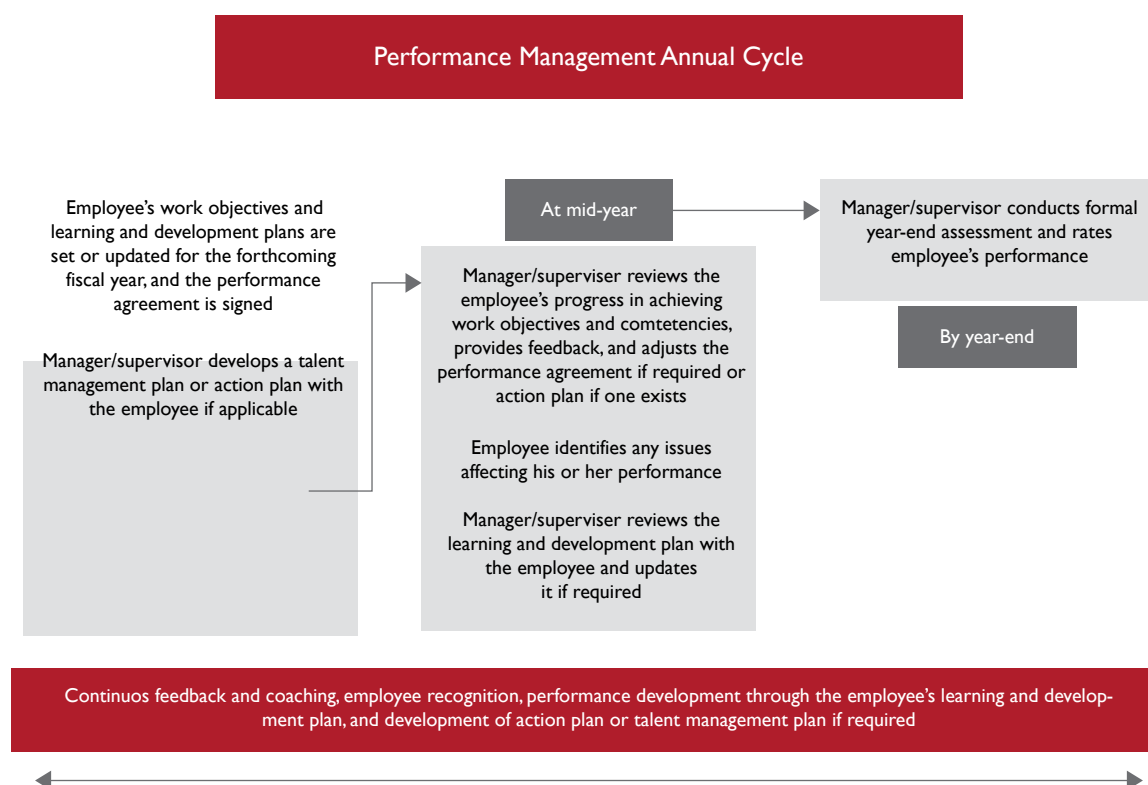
Performance Management Annual Cycle

Employee's work objectives and learning and development plans are set or updated for the forthcoming fiscal year, and the performance agreement is signed

Manager/supervisor develops a talent management plan or action plan with the employee if applicable

At mid-year

Manager/superviser reviews the employee's progress in achieving work objectives and comtetencies, provides feedback, and adjusts the performance agreement if required or action plan if one exists

Employee identifies any issues affecting his or her performance

Manager/superviser reviews the learning and development plan with the employee and updates it if required

Manager/supervisor conducts formal year-end assessment and rates employee's performance

By year-end

Continuos feedback and coaching, employee recognition, performance development through the employee's learning and development plan, and development of action plan or talent management plan if required